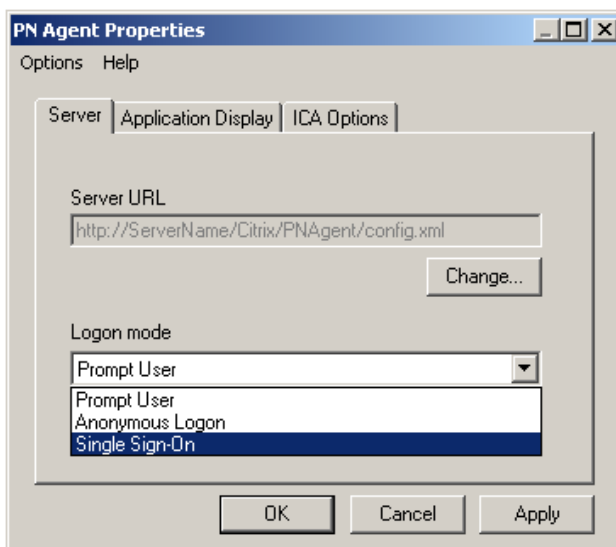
PN Agent Properties

Options Help

Server | Application Display | ICA Options

Server URL

http://ServerName/Citrix/PNAgent/config.xml

Change...

Logon mode

Prompt User

Prompt User
Anonymous Logon
Single Sign-On

OK Cancel Apply